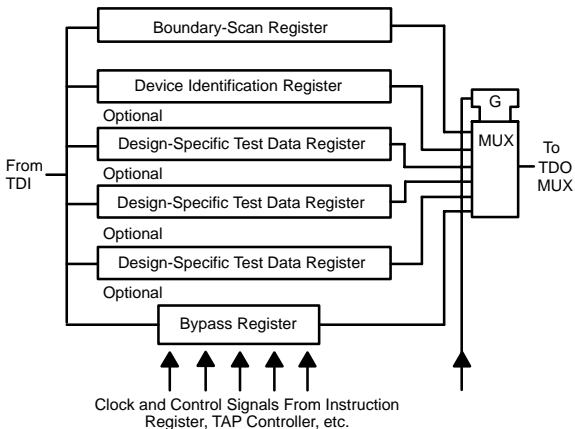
Boundary-Scan Register

Device Identification Register

Optional

Design-Specific Test Data Register

Optional

Design-Specific Test Data Register

Optional

Design-Specific Test Data Register

Optional

Bypass Register

From TDI

G

MUX

To TDO MUX

Clock and Control Signals From Instruction Register, TAP Controller, etc.